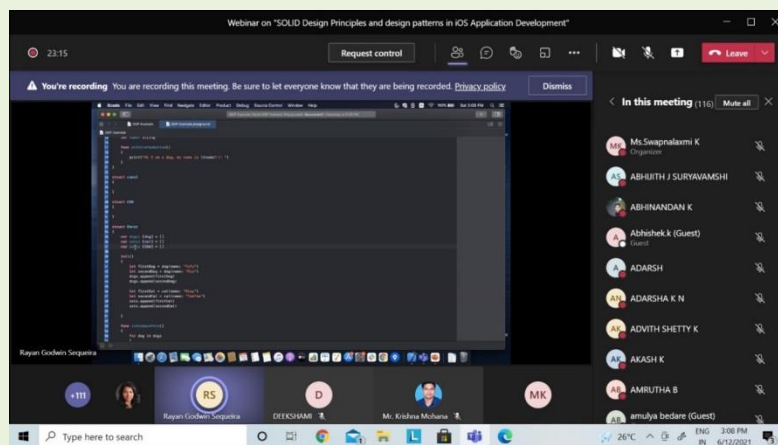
Webinar on "SOLID Design Principles and design patterns in iOS Application Development"

23:15

Request control

Leave

You're recording You are recording this meeting. Be sure to let everyone know that they are being recorded. Privacy policy

Dismiss

In this meeting (116) Mute all

MK Ms.Swapnalaxmi K
Organizer

AS ABHIJITH J SURYAVAMSHI

ABHINANDAN K

A Abhishek.k (Guest)
Guest

A ADARSH

AN ADARSHA K N

AK ADVITH SHETTY K

AK AKASH K

AB AMRUTHA B

AB amulya bedare (Guest)

Rayan Godwin Sequeira

+111

RS Rayan Godwin Sequeira

D DEEKSHAMI

Mr. Krishna Mohana

MK

Type here to search

26°C ENG IN 3:08 PM 6/12/2021